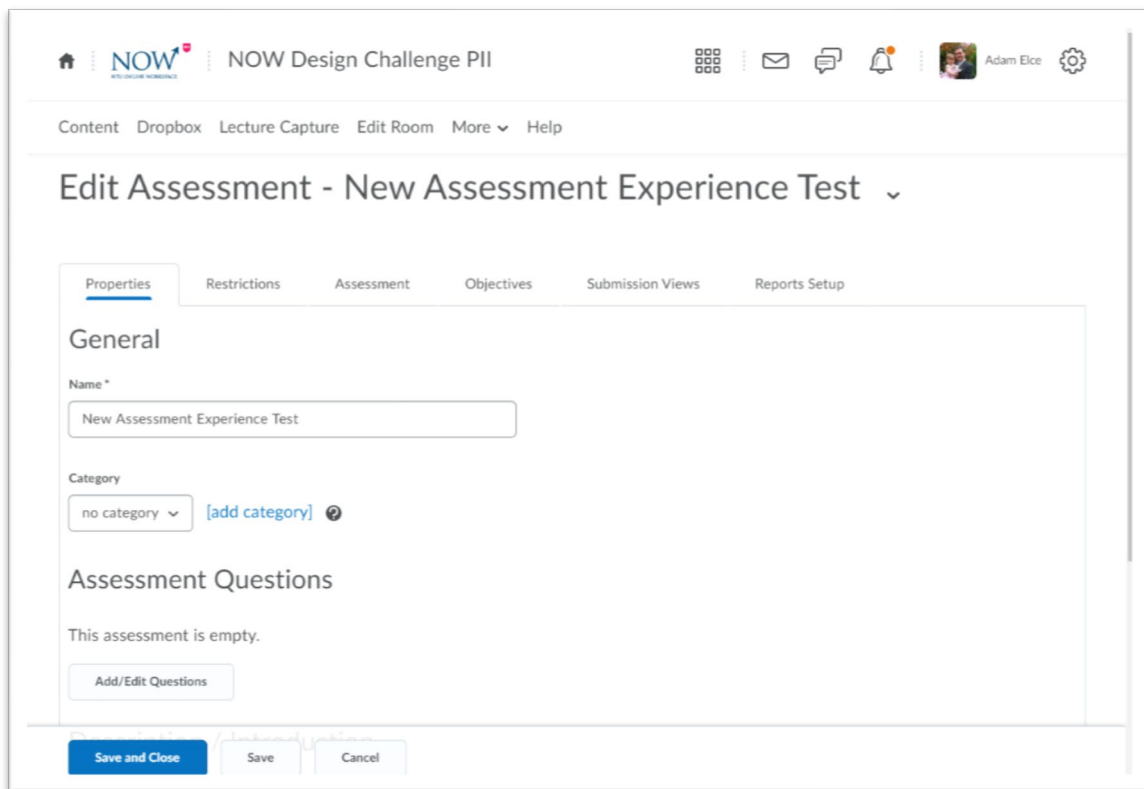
NOW

NOW Design Challenge PII

Adam Elce

Content Dropbox Lecture Capture Edit Room More Help

Edit Assessment - New Assessment Experience Test

Properties Restrictions Assessment Objectives Submission Views Reports Setup

General

Name *

New Assessment Experience Test

Category

no category

[add category]

Assessment Questions

This assessment is empty.

Add/Edit Questions

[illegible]

Save and Close Save Cancel